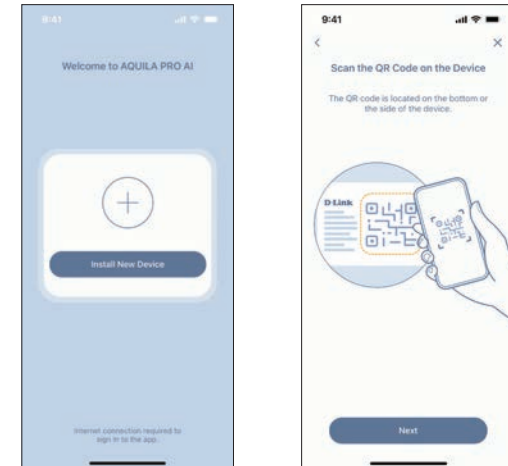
9:41

Welcome to AQUILA PRO AI

+

Install New Device

Internet connection required to sign in to the app.

9:41

<

×

Scan the QR Code on the Device

The QR code is located on the bottom or the side of the device.

D-Link

Next